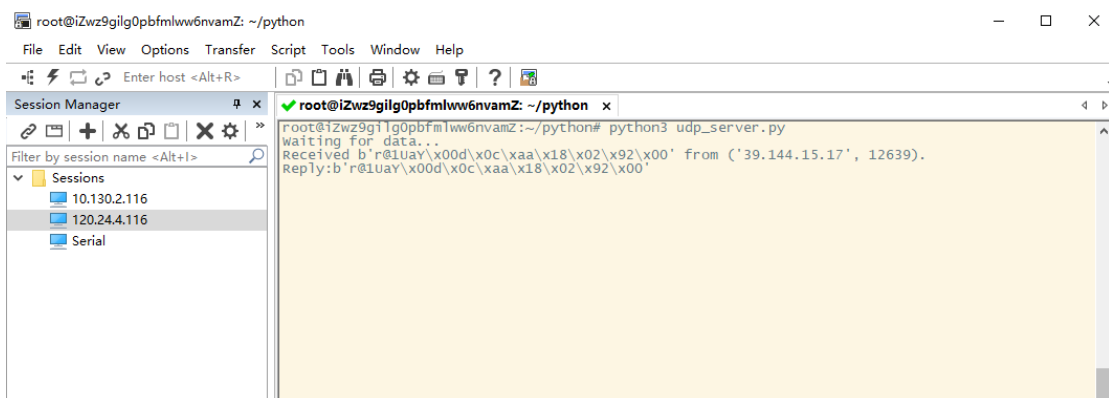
root@iZwz9gilg0pbfmlww6nvamZ: ~/python

File Edit View Options Transfer Script Tools Window Help

Enter host <Alt+R>

Session Manager

Filter by session name <Alt+I>

Sessions
10.130.2.116
120.24.4.116
Serial

root@iZwz9gilg0pbfmlww6nvamZ: ~/python ×

root@iZwz9gilg0pbfmlww6nvamZ:~/python# python3 udp_server.py
Waiting for data...
Received b'r@1UaY\x00d\x0c\xaa\x18\x02\x92\x00' from ('39.144.15.17', 12639).
Reply:b'r@1UaY\x00d\x0c\xaa\x18\x02\x92\x00'